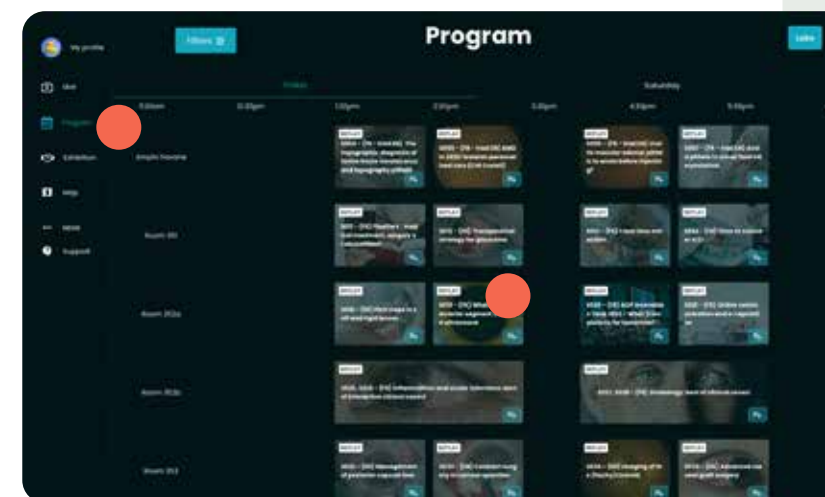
My profile

Filters

Program

Links

Live

Program

Exhibition

Map

More

Support

Friday

Saturday

9:00am

11:00pm

1:00pm

2:00pm

3:30pm

4:30pm

5:00pm

Emplo Taurane

Room 301

Room 302a

Room 302b

Room 303

REPLAY

REPLAY

REPLAY

REPLAY

REPLAY

REPLAY

REPLAY

REPLAY

REPLAY

REPLAY

REPLAY

REPLAY

REPLAY

REPLAY

REPLAY

REPLAY

REPLAY

REPLAY

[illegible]